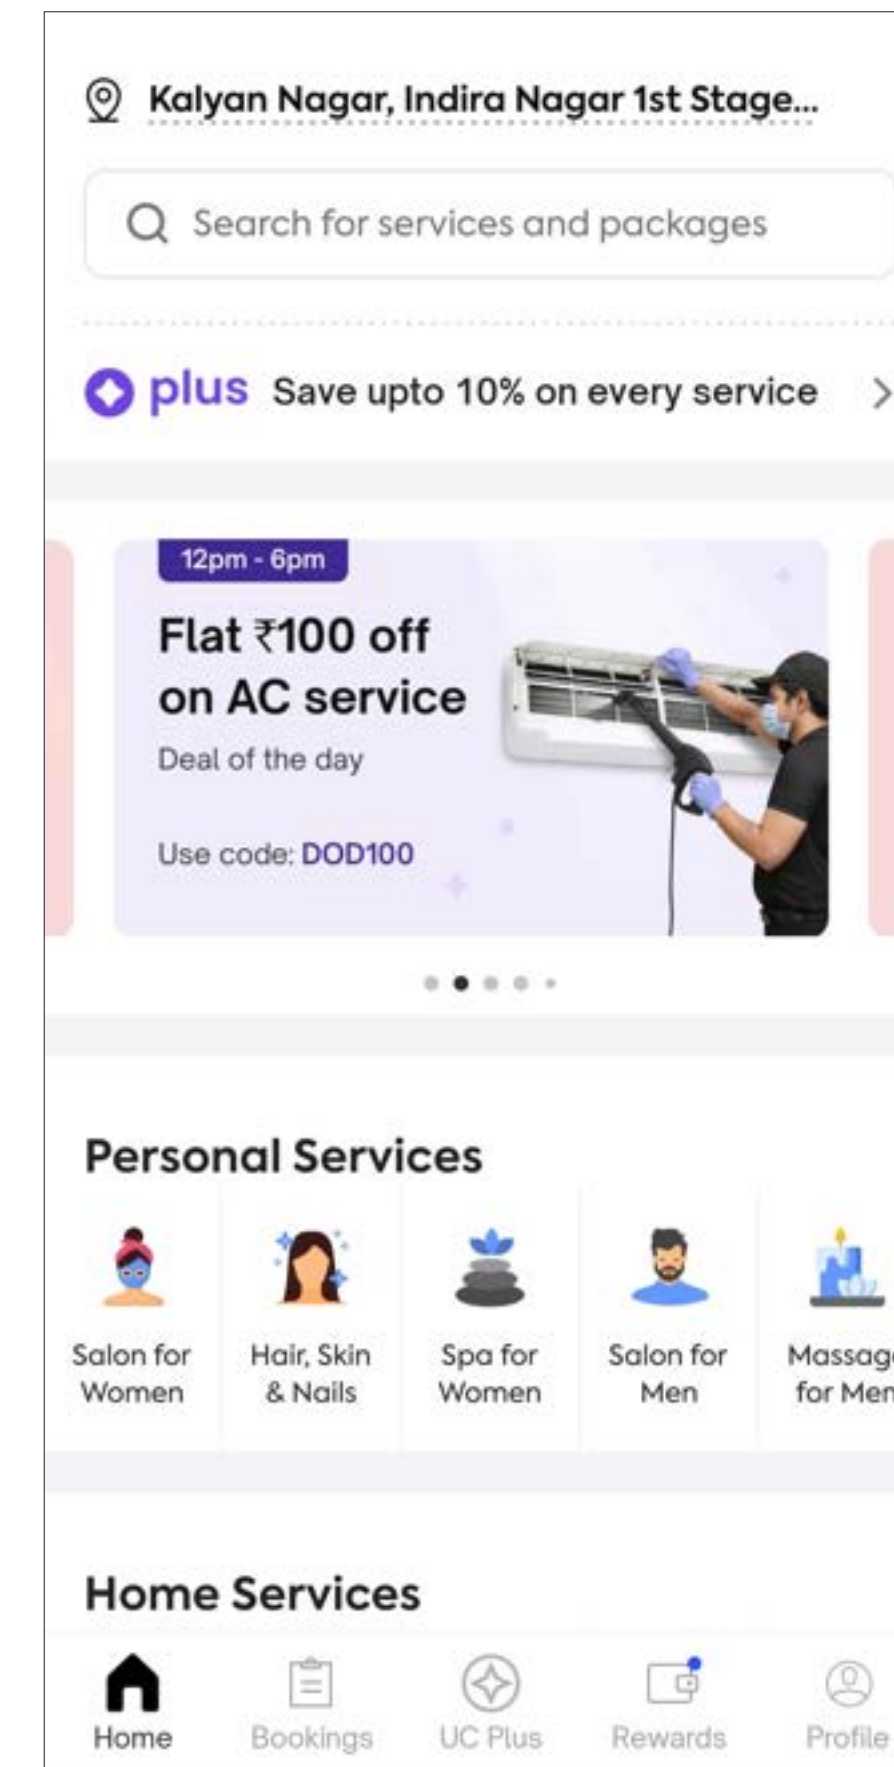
Kalyan Nagar, Indira Nagar 1st Stage...

Search for services and packages

plus Save upto 10% on every service

12pm - 6pm

Flat ₹100 off on AC service

Deal of the day

Use code: DOD100

Personal Services

Salon for Women

Hair, Skin & Nails

Spa for Women

Salon for Men

Massag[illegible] for Me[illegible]

Home Services

Home

Bookings

UC Plus

Rewards

Profile